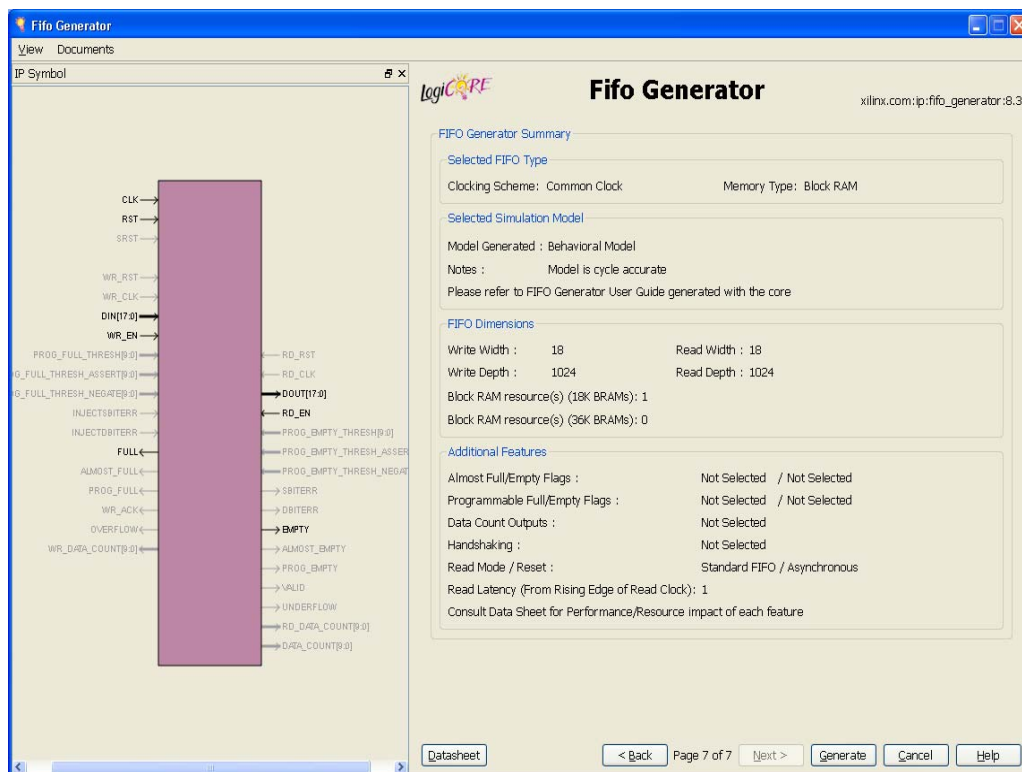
Fifo Generator

View Documents

IP Symbol

CLK
RST
SRST
WR_RST
WR_CLK
DIN[17:0]
WR_EN
PROG_FULL_THRESH[9:0]
G_FULL_THRESH_ASSERT[9:0]
G_FULL_THRESH_NEGATE[9:0]
INJECTSBITERR
INJECTDBITERR
FULL
ALMOST_FULL
PROG_FULL
WR_ACK
OVERFLOW
WR_DATA_COUNT[9:0]

RD_RST
RD_CLK
DOUT[17:0]
RD_EN
PROG_EMPTY_THRESH[9:0]
PROG_EMPTY_THRESH_ASSER
PROG_EMPTY_THRESH_NEGAT
SBITERR
DBITERR
EMPTY
ALMOST_EMPTY
PROG_EMPTY
VALID
UNDERFLOW
RD_DATA_COUNT[9:0]
DATA_COUNT[9:0]

LogiCORE

Fifo Generator

xilinx.com:ip:fifo_generator:8.3

FIFO Generator Summary

Selected FIFO Type

Clocking Scheme: Common Clock Memory Type: Block RAM

Selected Simulation Model

Model Generated : Behavioral Model

Notes : Model is cycle accurate

Please refer to FIFO Generator User Guide generated with the core

FIFO Dimensions

Write Width : 18 Read Width : 18

Write Depth : 1024 Read Depth : 1024

Block RAM resource(s) (18K BRAMs): 1

Block RAM resource(s) (36K BRAMs): 0

Additional Features

Almost Full/Empty Flags : Not Selected / Not Selected

Programmable Full/Empty Flags : Not Selected / Not Selected

Data Count Outputs : Not Selected

Handshaking : Not Selected

Read Mode / Reset : Standard FIFO / Asynchronous

Read Latency (From Rising Edge of Read Clock): 1

Consult Data Sheet for Performance/Resource impact of each feature

Datasheet

< Back Page 7 of 7 Next > Generate Cancel Help